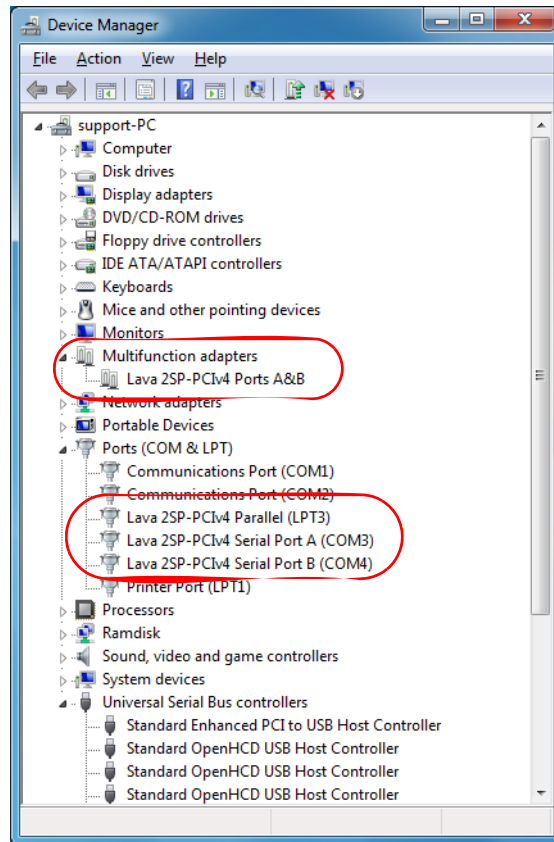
Device Manager

File Action View Help

support-PC
Computer
Disk drives
Display adapters
DVD/CD-ROM drives
Floppy drive controllers
IDE ATA/ATAPI controllers
Keyboards
Mice and other pointing devices
Monitors
Multifunction adapters
Lava 2SP-PCIv4 Ports A&B
Network adapters
Portable Devices
Ports (COM & LPT)
Communications Port (COM1)
Communications Port (COM2)
Lava 2SP-PCIv4 Parallel (LPT3)
Lava 2SP-PCIv4 Serial Port A (COM3)
Lava 2SP-PCIv4 Serial Port B (COM4)
Printer Port (LPT1)
Processors
Ramdisk
Sound, video and game controllers
System devices
Universal Serial Bus controllers
Standard Enhanced PCI to USB Host Controller
Standard OpenHCD USB Host Controller
Standard OpenHCD USB Host Controller
Standard OpenHCD USB Host Controller